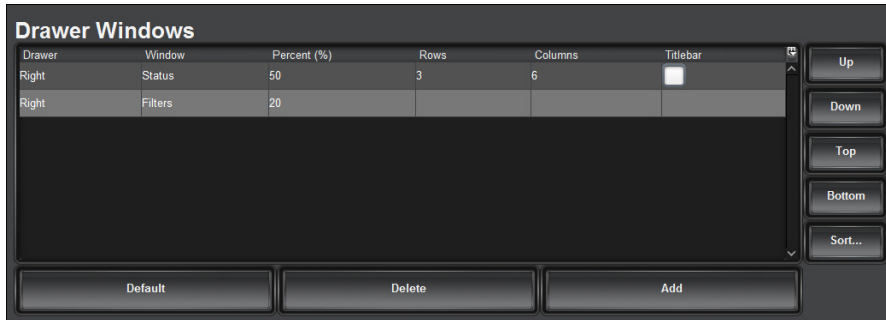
Drawer Windows

| Drawer | Window | Percent (%) | Rows | Columns | Titlebar |
|---|---|---|---|---|---|
| Right | Status | 50 | 3 | 6 | |
| Right | Filters | 20 | | | |

Up
Down
Top
Bottom
Sort...

Default
Delete
Add